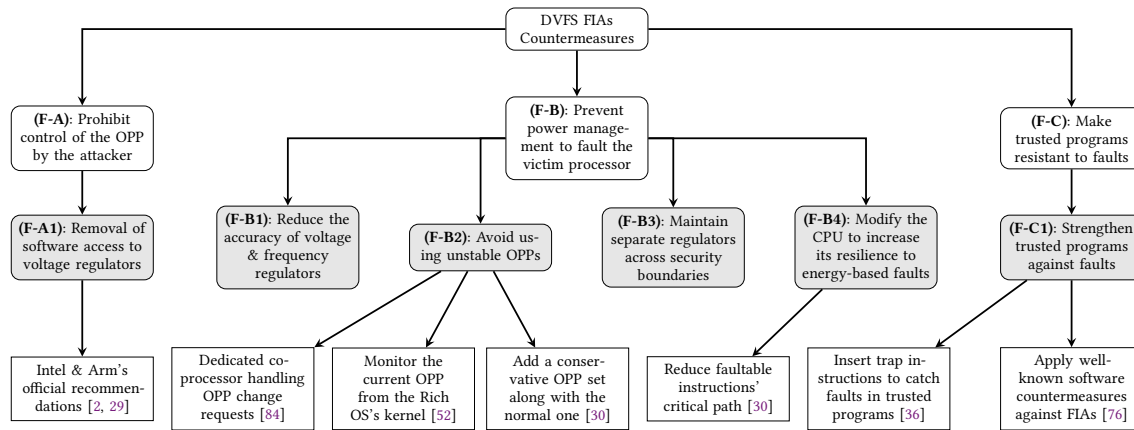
DVFS FIAs Countermeasures

(F-A): Prohibit control of the OPP by the attacker

(F-A1): Removal of software access to voltage regulators

Intel & Arm's official recommendations [2, 29]

(F-B): Prevent power management to fault the victim processor

(F-B1): Reduce the accuracy of voltage & frequency regulators

(F-B2): Avoid using unstable OPPs

Dedicated coprocessor handling OPP change requests [84]

Monitor the current OPP from the Rich OS's kernel [52]

Add a conservative OPP set along with the normal one [30]

(F-B3): Maintain separate regulators across security boundaries

(F-B4): Modify the CPU to increase its resilience to energy-based faults

Reduce faultable instructions' critical path [30]

(F-C): Make trusted programs resistant to faults

(F-C1): Strengthen trusted programs against faults

Insert trap instructions to catch faults in trusted programs [36]

Apply well-known software countermeasures against FIAs [76]